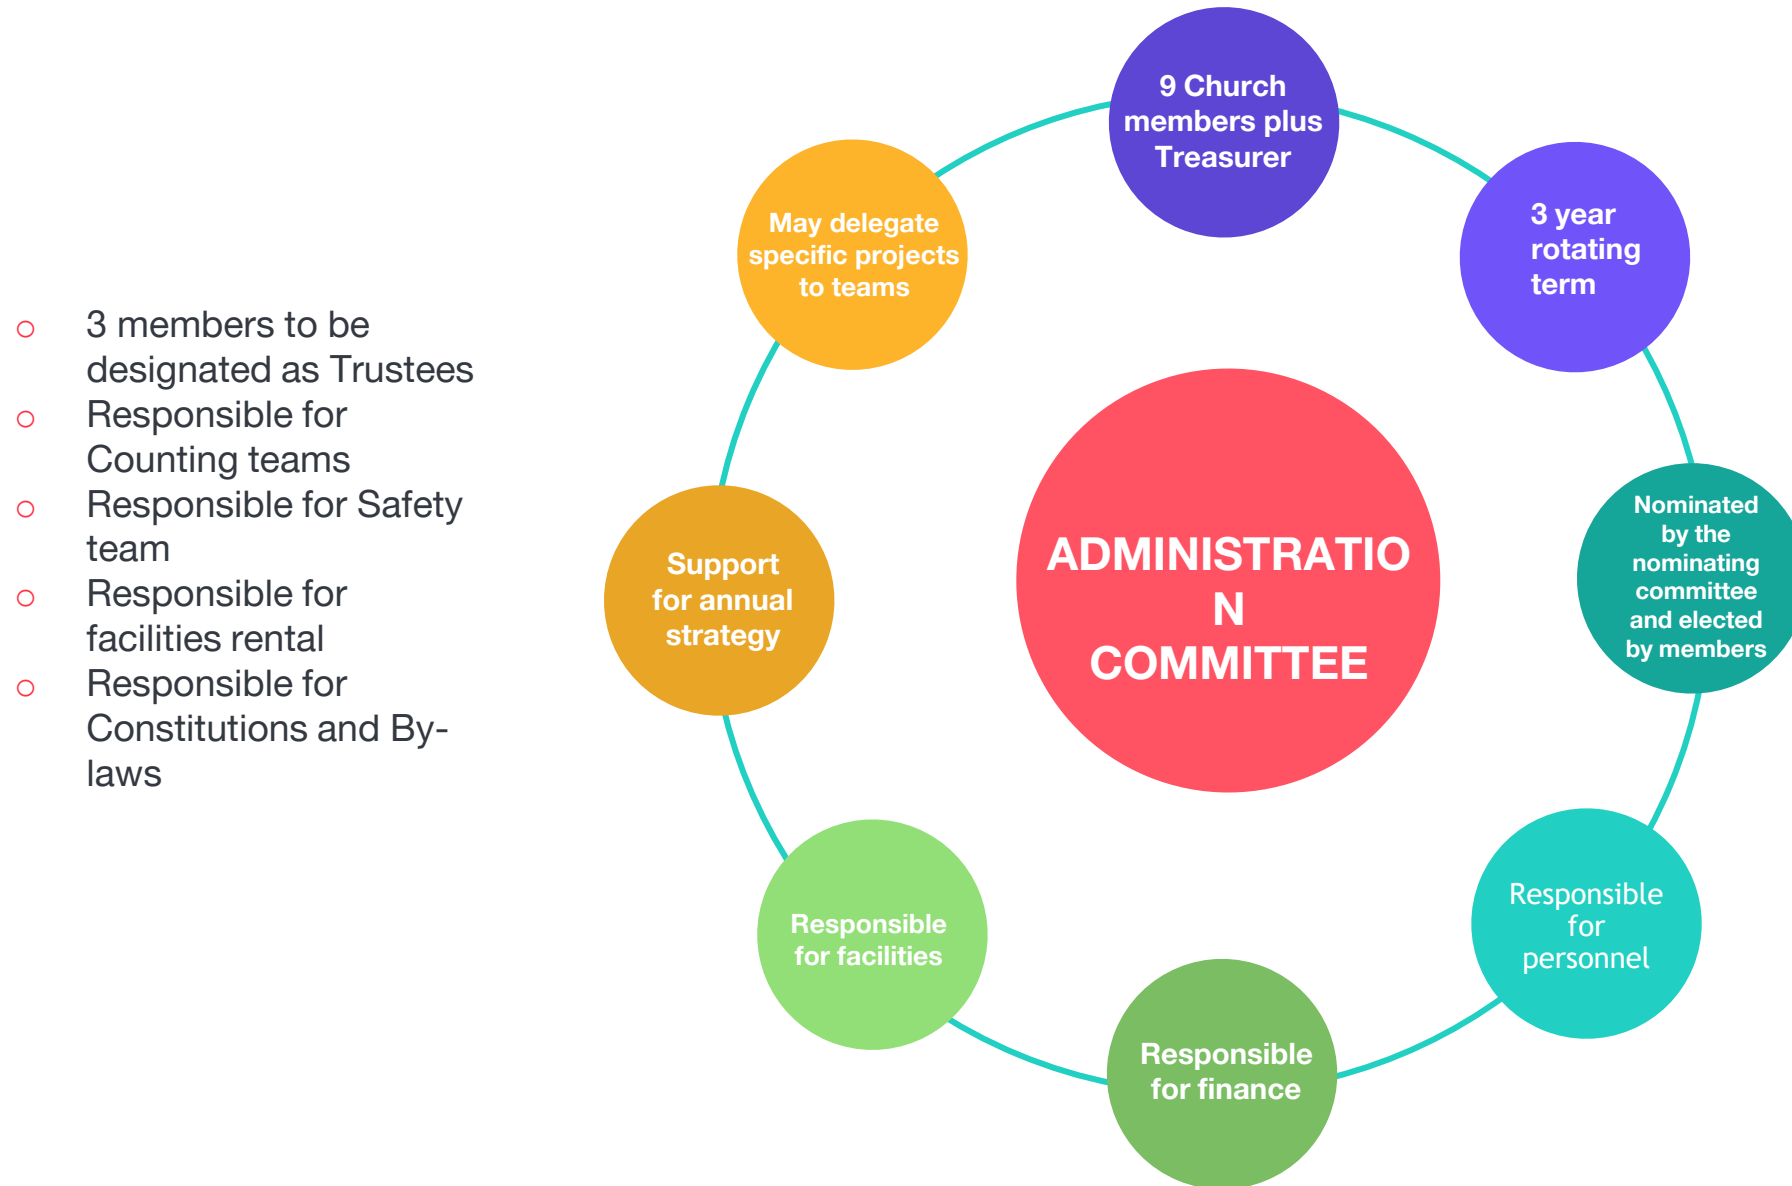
- 3 members to be designated as Trustees
- Responsible for Counting teams
- Responsible for Safety team
- Responsible for facilities rental
- Responsible for Constitutions and By-laws

ADMINISTRATIO
N
COMMITTEE

9 Church members plus Treasurer

3 year rotating term

Nominated by the nominating committee and elected by members

Responsible for personnel

Responsible for finance

Responsible for facilities

Support for annual strategy

May delegate specific projects to teams